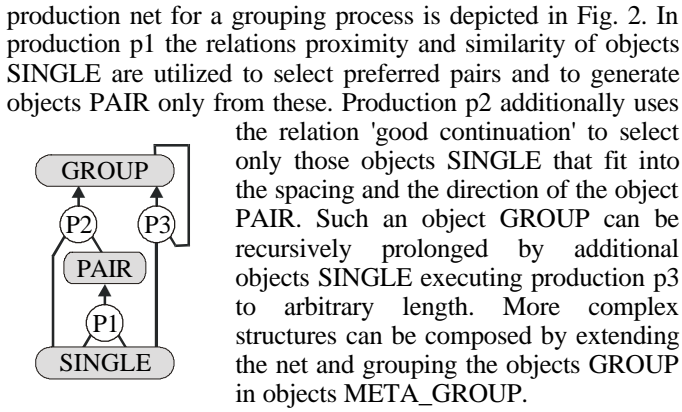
production net for a grouping process is depicted in Fig. 2. In production p1 the relations proximity and similarity of objects SINGLE are utilized to select preferred pairs and to generate objects PAIR only from these. Production p2 additionally uses the relation 'good continuation' to select only those objects SINGLE that fit into the spacing and the direction of the object PAIR. Such an object GROUP can be recursively prolonged by additional objects SINGLE executing production p3 to arbitrary length. More complex structures can be composed by extending the net and grouping the objects GROUP in objects META_GROUP.

GROUP
P2
P3
PAIR
P1
SINGLE